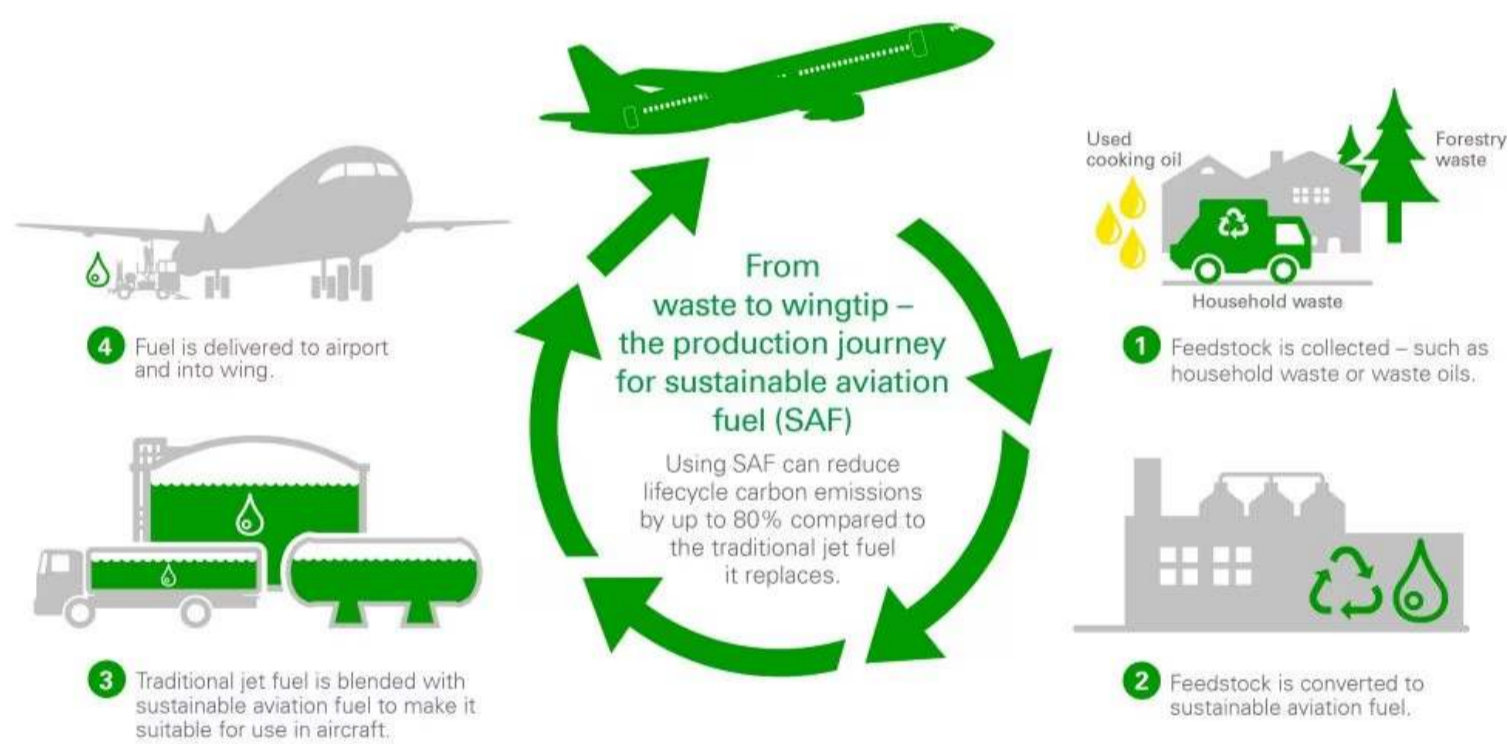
From waste to wingtip – the production journey for sustainable aviation fuel (SAF)

Using SAF can reduce lifecycle carbon emissions by up to 80% compared to the traditional jet fuel it replaces.

Used cooking oil

Forestry waste

Household waste

1 Feedstock is collected – such as household waste or waste oils.

2 Feedstock is converted to sustainable aviation fuel.

3 Traditional jet fuel is blended with sustainable aviation fuel to make it suitable for use in aircraft.

4 Fuel is delivered to airport and into wing.